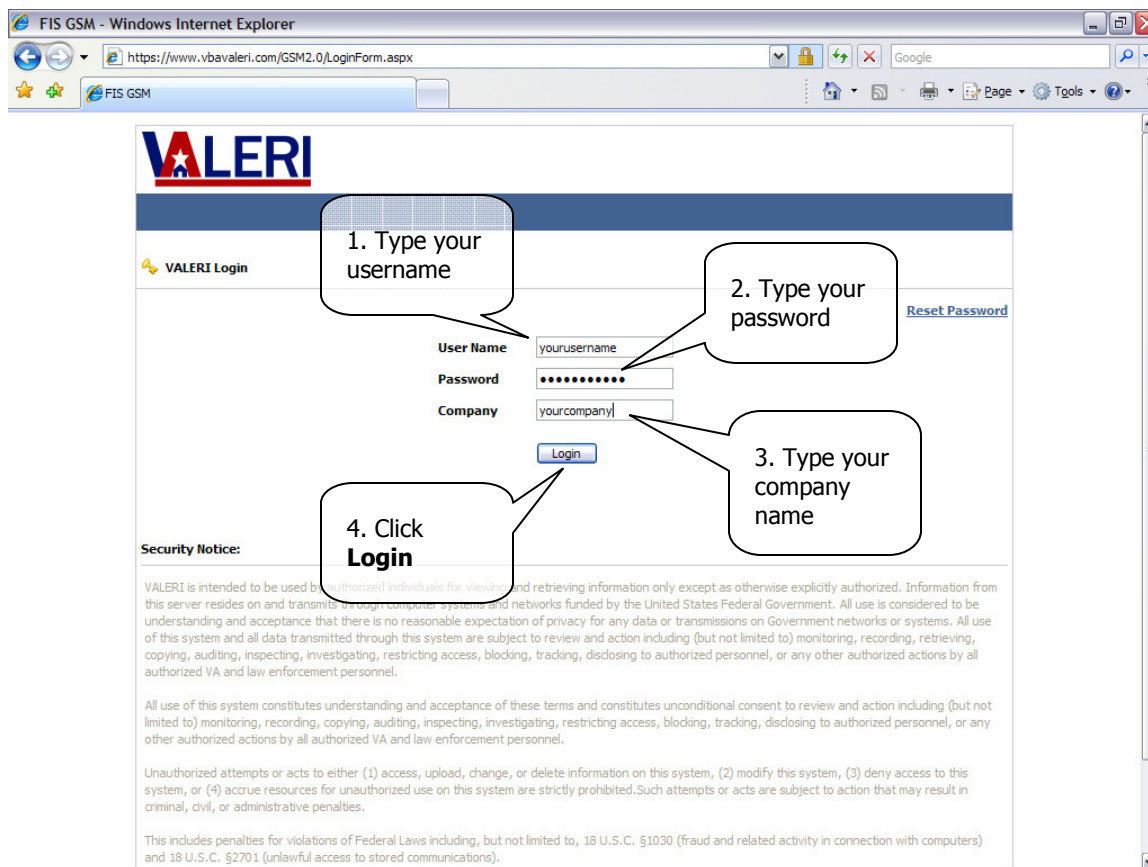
FIS GSM - Windows Internet Explorer

https://www.vbavaleri.com/GSM2.0/LoginForm.aspx

Google

FIS GSM

Page Tools

VALERI

VALERI Login

1. Type your username

2. Type your password

Reset Password

User Name yourusername

Password •••••••••••

Company yourcompany

Login

3. Type your company name

4. Click **Login**

Security Notice:

VALERI is intended to be used by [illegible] individuals for viewing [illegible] retrieving information only except as otherwise explicitly authorized. Information from this server resides on and transmits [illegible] systems and networks funded by the United States Federal Government. All use is considered to be understanding and acceptance that there is no reasonable expectation of privacy for any data or transmissions on Government networks or systems. All use of this system and all data transmitted through this system are subject to review and action including (but not limited to) monitoring, recording, retrieving, copying, auditing, inspecting, investigating, restricting access, blocking, tracking, disclosing to authorized personnel, or any other authorized actions by all authorized VA and law enforcement personnel.

All use of this system constitutes understanding and acceptance of these terms and constitutes unconditional consent to review and action including (but not limited to) monitoring, recording, copying, auditing, inspecting, investigating, restricting access, blocking, tracking, disclosing to authorized personnel, or any other authorized actions by all authorized VA and law enforcement personnel.

Unauthorized attempts or acts to either (1) access, upload, change, or delete information on this system, (2) modify this system, (3) deny access to this system, or (4) accrue resources for unauthorized use on this system are strictly prohibited.Such attempts or acts are subject to action that may result in criminal, civil, or administrative penalties.

This includes penalties for violations of Federal Laws including, but not limited to, 18 U.S.C. §1030 (fraud and related activity in connection with computers) and 18 U.S.C. §2701 (unlawful access to stored communications).